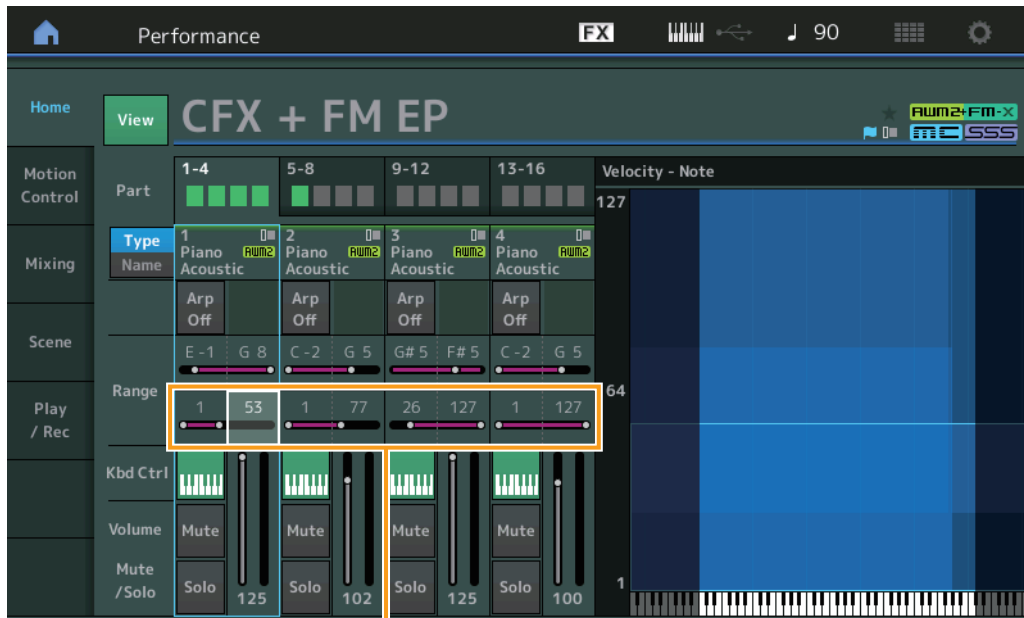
Performance FX ♩ 90

Home
Motion Control
Mixing
Scene
Play / Rec

View CFX + FM EP
AWM2+FM-X
MC SSS

Part
1-4 5-8 9-12 13-16
Velocity - Note
127
64
1

Type
Name

1 Piano Acoustic AWM2
2 Piano Acoustic AWM2
3 Piano Acoustic AWM2
4 Piano Acoustic AWM2

Arp Off
Arp Off
Arp Off
Arp Off

Range
E-1 G 8
C-2 G 5
G#5 F#5
C-2 G 5

1 53
1 77
26 127
1 127

Kbd Ctrl
Volume
Mute /Solo

Mute
Mute
Mute
Mute

Solo 125
Solo 102
Solo 125
Solo 100